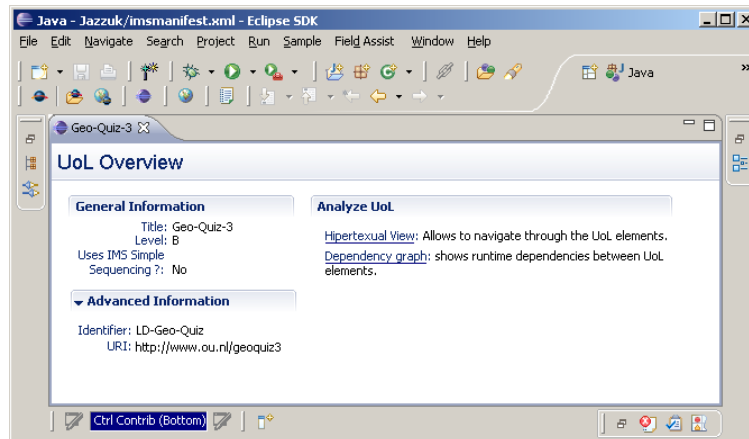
Java - Jazzuk/imsmanifest.xml - Eclipse SDK

File Edit Navigate Search Project Run Sample Field Assist Window Help

Java

Geo-Quiz-3

UoL Overview

General Information

Title: Geo-Quiz-3
Level: B
Uses IMS Simple Sequencing ?: No

Advanced Information

Identifier: LD-Geo-Quiz
URI: http://www.ou.nl/geoquiz3

Analyze UoL

Hipertexual View: Allows to navigate through the UoL elements.

Dependency graph: shows runtime dependencies between UoL elements.

Ctrl Contrib (Bottom)